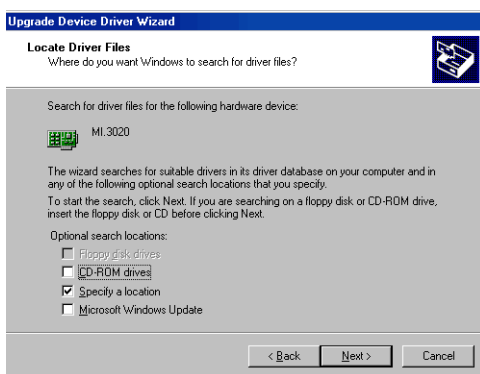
Upgrade Device Driver Wizard

Locate Driver Files
Where do you want Windows to search for driver files?

Search for driver files for the following hardware device:

MI.3020

The wizard searches for suitable drivers in its driver database on your computer and in any of the following optional search locations that you specify.

To start the search, click Next. If you are searching on a floppy disk or CD-ROM drive, insert the floppy disk or CD before clicking Next.

Optional search locations:

Floppy disk drives

CD-ROM drives

Specify a location

Microsoft Windows Update

< Back

Next >

Cancel